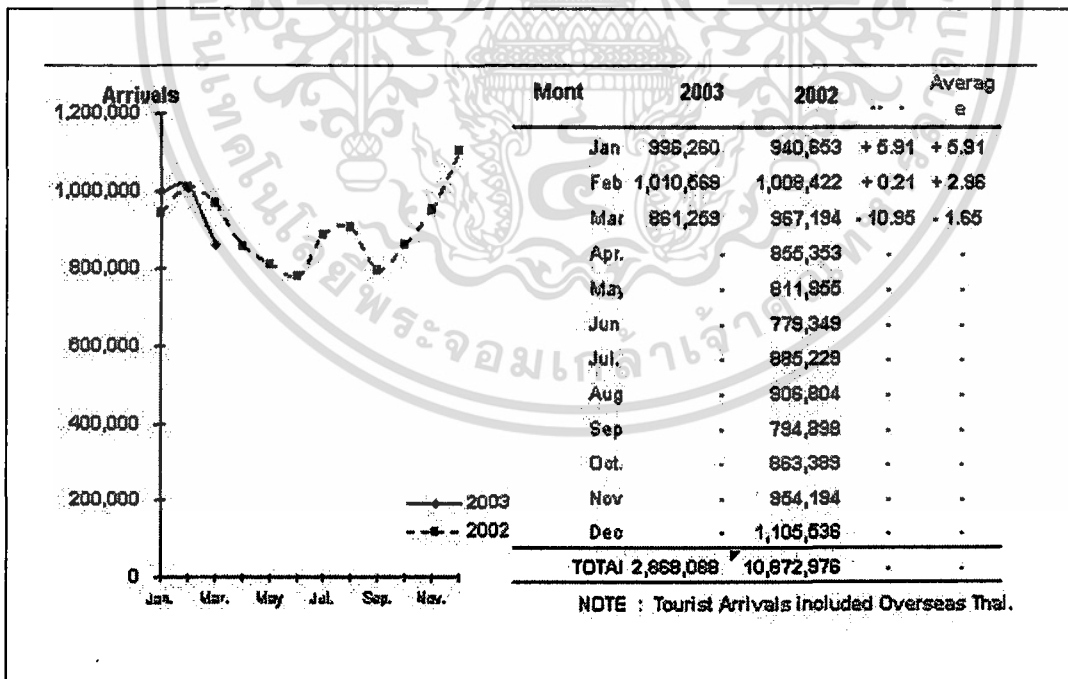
Arrivals
1,200,000
1,000,000
800,000
600,000
400,000
200,000
0
Jan. Mar. May Jul. Sep. Nov.
2003
2002

| Mont | 2003 | 2002 | .. . | Average |
|---|---|---|---|---|
| Jan | 996,260 | 940,653 | + 5.91 | + 5.91 |
| Feb | 1,010,568 | 1,008,422 | + 0.21 | + 2.96 |
| Mar | 861,259 | 967,194 | - 10.95 | - 1.65 |
| Apr. | - | 855,353 | - | - |
| May | - | 811,955 | - | - |
| Jun | - | 779,349 | - | - |
| Jul. | - | 885,229 | - | - |
| Aug | - | 906,804 | - | - |
| Sep | - | 794,898 | - | - |
| Oct. | - | 863,389 | - | - |
| Nov | - | 954,194 | - | - |
| Dec | - | 1,105,536 | - | - |
| TOTAl | 2,868,088 | 10,872,976 | - | - |

NOTE : Tourist Arrivals included Overseas Thai.